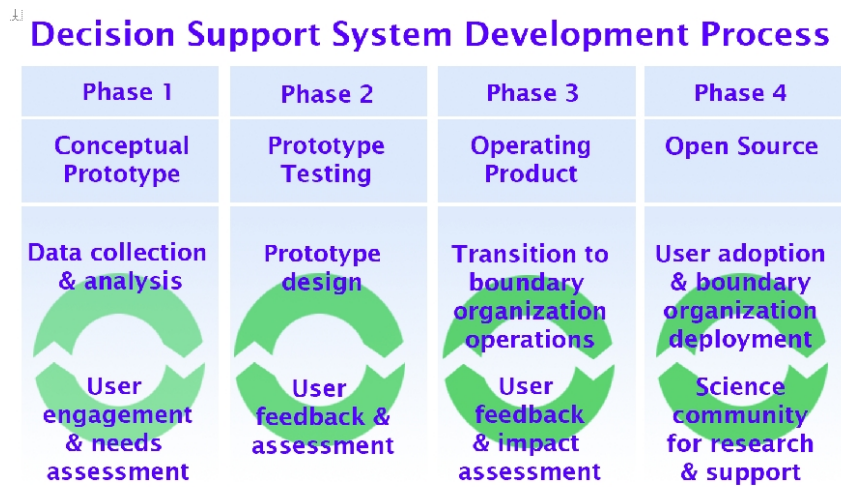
Decision Support System Development Process

| Phase 1 | Phase 2 | Phase 3 | Phase 4 |
|---|---|---|---|
| Conceptual Prototype | Prototype Testing | Operating Product | Open Source |
| Data collection & analysis | Prototype design | Transition to boundary organization operations | User adoption & boundary organization deployment |
| User engagement & needs assessment | User feedback & assessment | User feedback & impact assessment | Science community for research & support |